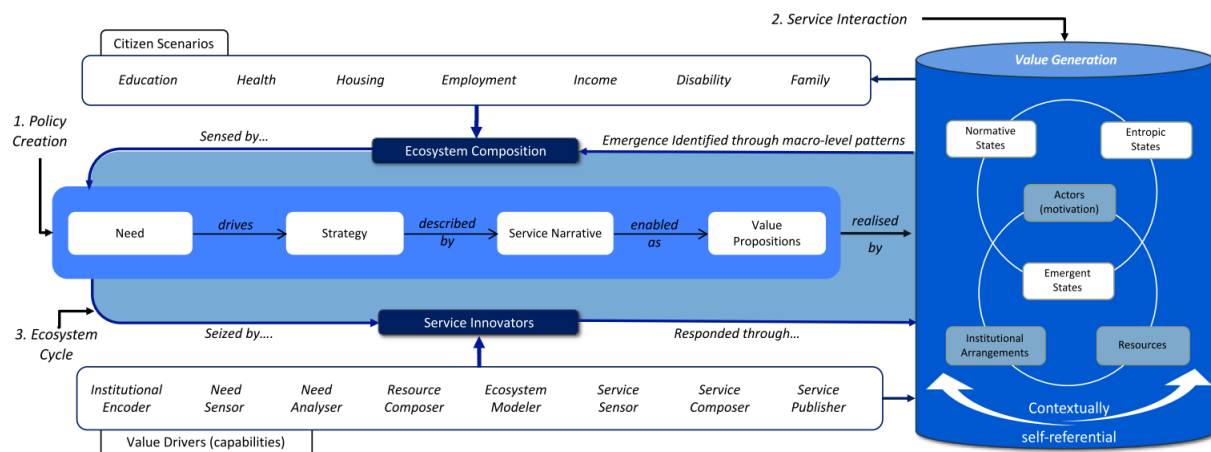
2. Service Interaction

Citizen Scenarios

Education Health Housing Employment Income Disability Family

Value Generation

1. Policy Creation

Sensed by...

Ecosystem Composition

Emergence Identified through macro-level patterns

Normative States

Entropic States

Actors (motivation)

Need drives Strategy described by Service Narrative enabled as Value Propositions realised by

Emergent States

3. Ecosystem Cycle

Seized by....

Service Innovators

Responded through...

Institutional Arrangements

Resources

Institutional Encoder Need Sensor Need Analyser Resource Composer Ecosystem Modeler Service Sensor Service Composer Service Publisher

Value Drivers (capabilities)

Contextually self-referential